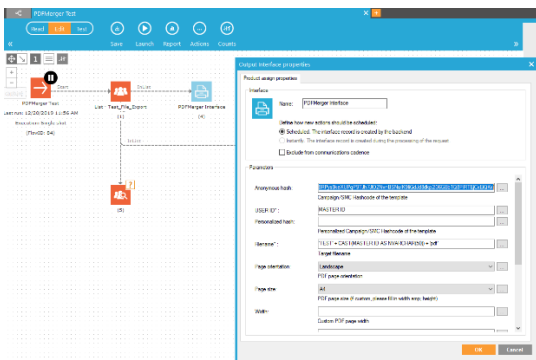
PDFMerger Test
Read Edit Test
Save Launch Report Actions Counts
«
»
1
Start
PDFMerger Test
Last run: 12/20/2019 11:56 AM
Execution: Single shot
(FlowID: 54)
List
Test_File_Export
[4]
Scales
PDFMerger Interface
[4]
10/10
(5)
Output interface properties
Product assign properties
Interface
Name: PDFMerger Interface
Define how new actions should be scheduled:
Scheduled: The interface record is created by the backend
Instantly: The interface record is created during the processing of the request
Exclude from communications cadence
Parameters
Anonymous hash: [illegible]
Campaign/SMC Hashcode of the template
USER ID*: MASTERID
Personalized hash:
Personalized Campaign/SMC Hashcode of the template
filename*: 'TEST ' + CAST(MASTERID AS VARCHAR(10)) + '.pdf'
Target filename
Page orientation: Landscape
PDF page orientation
Page size: A4
PDF page size (if custom, please fill in width and height)
Width:
Custom PDF page width
OK Cancel